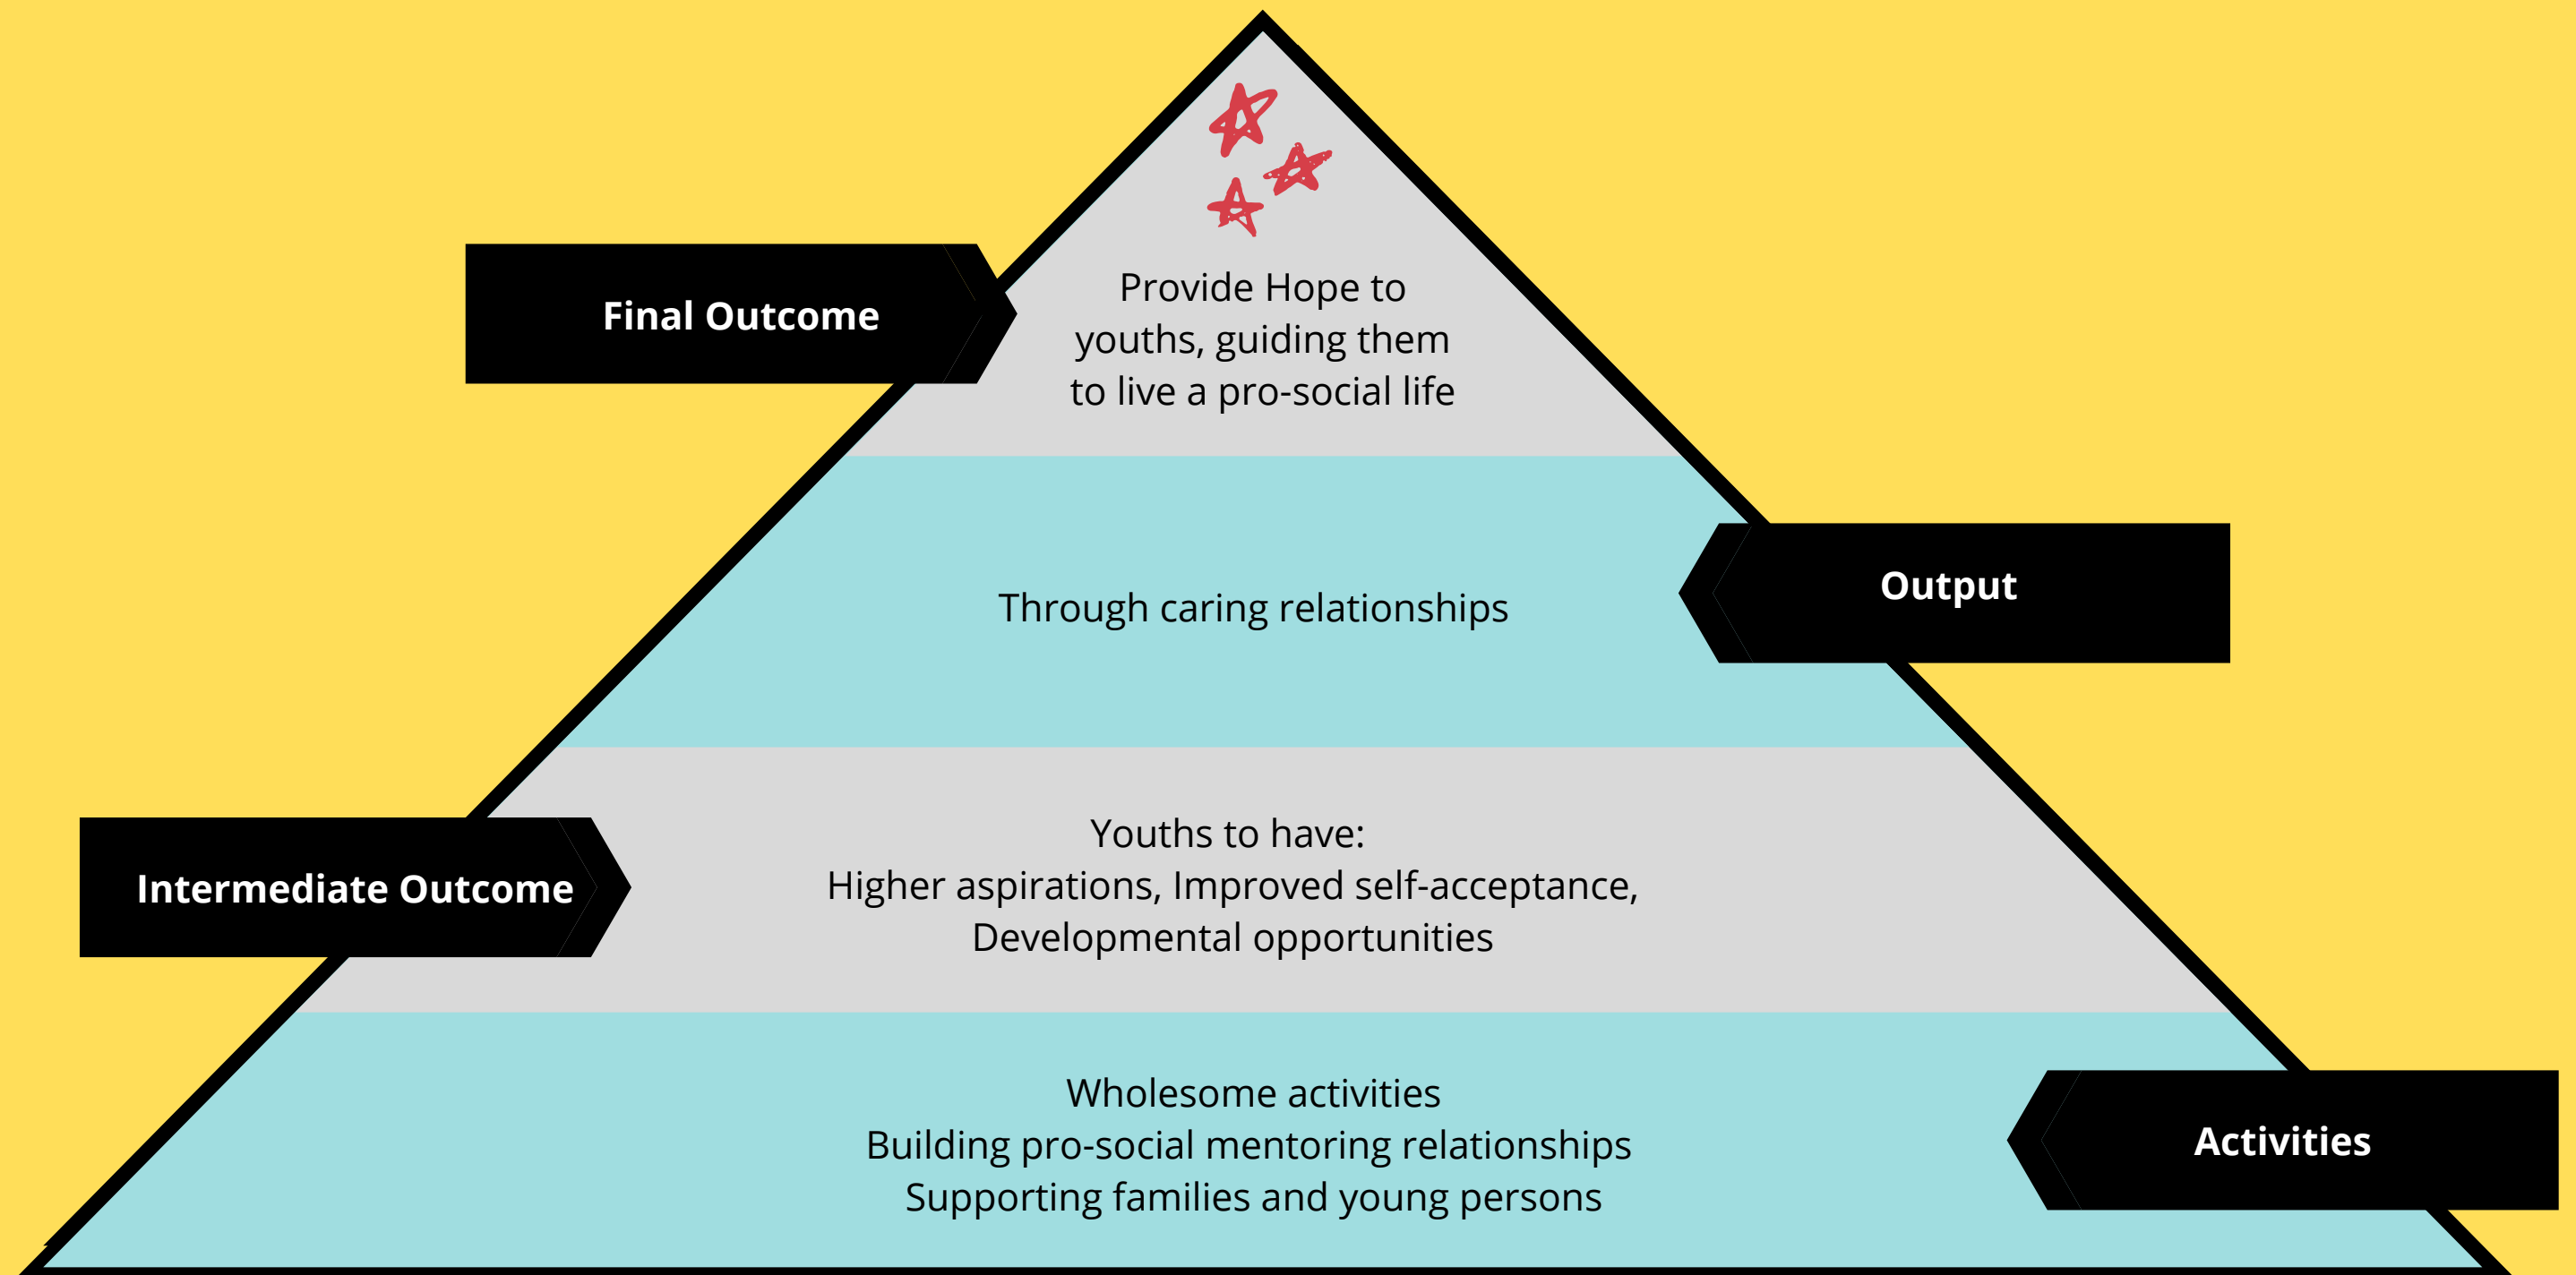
Final Outcome

Provide Hope to youths, guiding them to live a pro-social life

Through caring relationships

Output

Intermediate Outcome

Youths to have:
Higher aspirations, Improved self-acceptance, Developmental opportunities

Wholesome activities
Building pro-social mentoring relationships
Supporting families and young persons

Activities